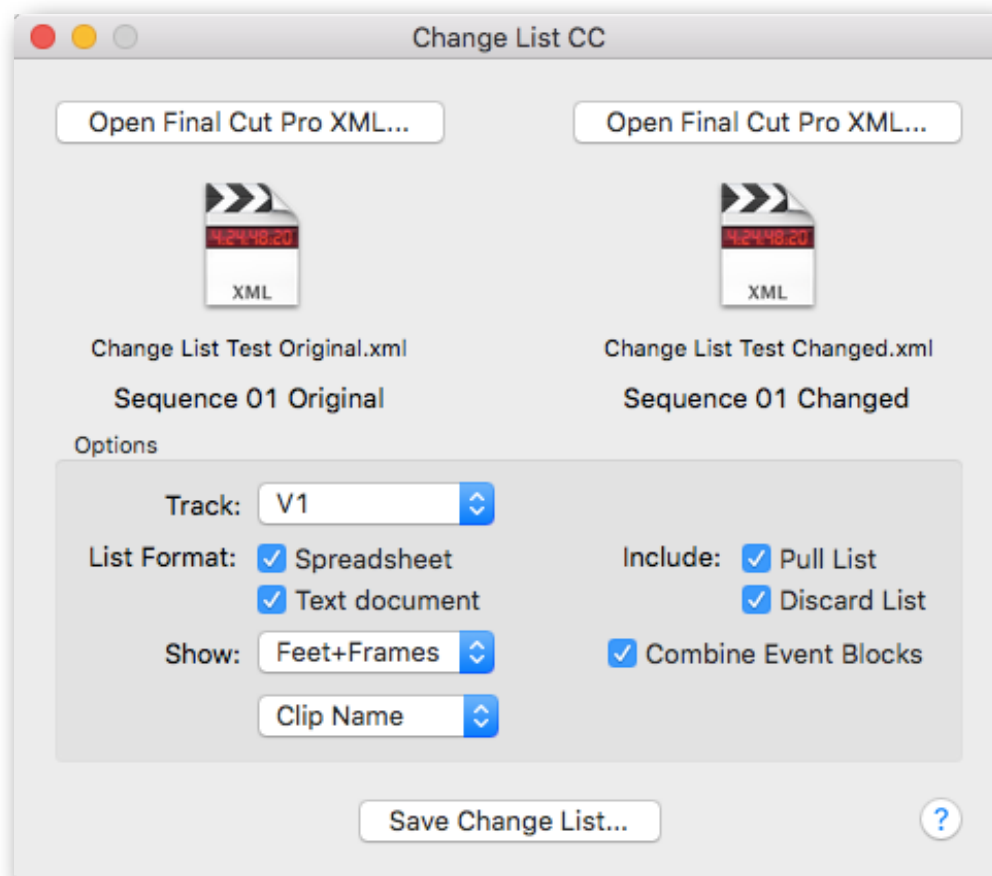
Change List CC

Open Final Cut Pro XML...

Open Final Cut Pro XML...

4:24:48:20
XML

4:24:48:20
XML

Change List Test Original.xml

Sequence 01 Original

Change List Test Changed.xml

Sequence 01 Changed

Options

Track: V1

List Format: Spreadsheet

Text document

Include: Pull List

Discard List

Show: Feet+Frames

Combine Event Blocks

Clip Name

Save Change List...

?